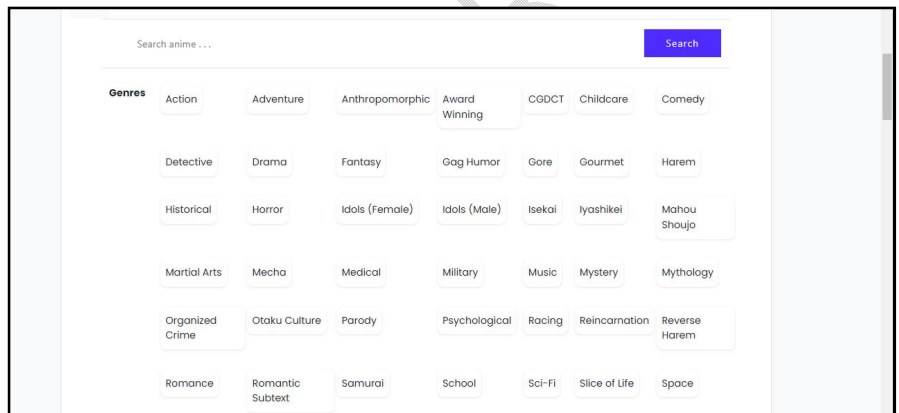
Search anime . . .

Search

Genres

| Action | Adventure | Anthropomorphic | Award Winning | CGDCT | Childcare | Comedy |
|---|---|---|---|---|---|---|
| Detective | Drama | Fantasy | Gag Humor | Gore | Gourmet | Harem |
| Historical | Horror | Idols (Female) | Idols (Male) | Isekai | Iyashikei | Mahou Shoujo |
| Martial Arts | Mecha | Medical | Military | Music | Mystery | Mythology |
| Organized Crime | Otaku Culture | Parody | Psychological | Racing | Reincarnation | Reverse Harem |
| Romance | Romantic Subtext | Samurai | School | Sci-Fi | Slice of Life | Space |